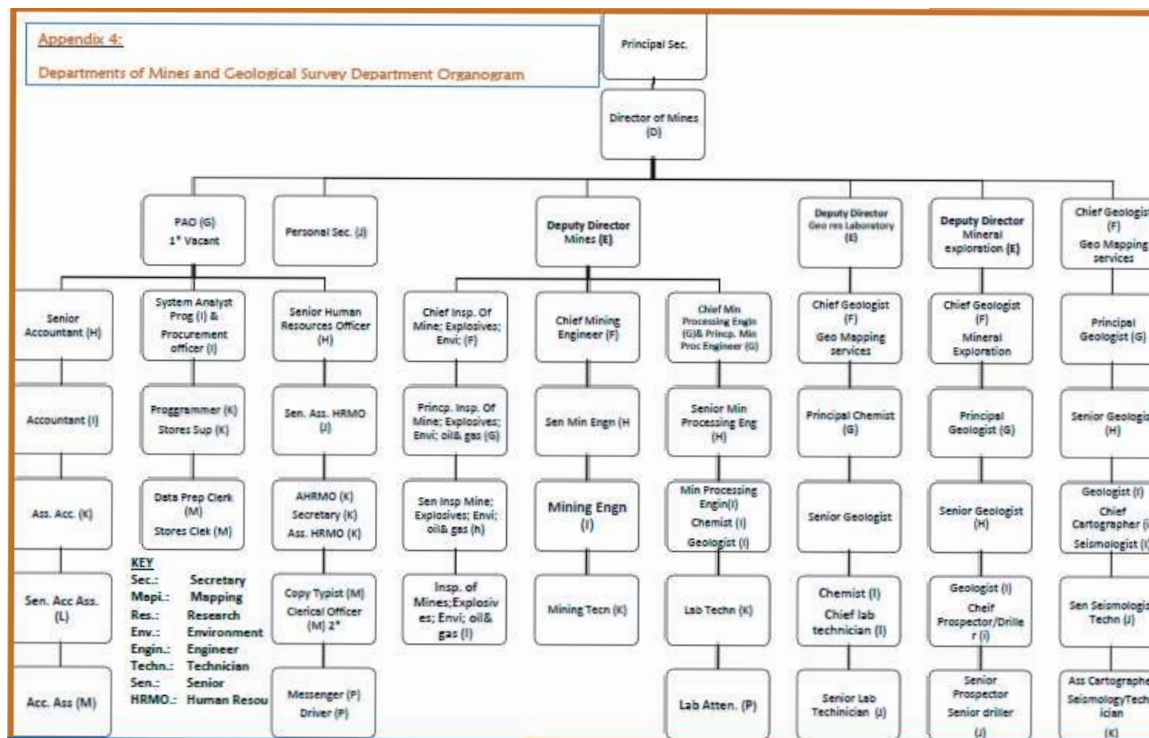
Appendix 4:

Departments of Mines and Geological Survey Department Organogram

Principal Sec.

Director of Mines (D)

PAO (G) 1* Vacant

Personal Sec. (J)

Deputy Director Mines (E)

Deputy Director Geo res Laboratory (E)

Deputy Director Mineral exploration (E)

Chief Geologist (F) Geo Mapping services

Senior Accountant (H)

System Analyst Prog (I) & Procurement officer (I)

Senior Human Resources Officer (H)

Chief Insp. Of Mine; Explosives; Envi; (F)

Chief Mining Engineer (F)

Chief Min Processing Engin (G)& Princp. Min Proc Engineer (G)

Chief Geologist (F) Geo Mapping services

Chief Geologist (F) Mineral Exploration

Principal Geologist (G)

Accountant (I)

Proggrammer (K) Stores Sup (K)

Sen. Ass. HRMO (J)

Princp. Insp. Of Mine; Explosives; Envi; oil& gas (G)

Sen Min Engn (H

Senior Min Processing Eng (H)

Principal Chemist (G)

Principal Geologist (G)

Senior Geologis (H)

Ass. Acc. (K)

Data Prep Clerk (M) Stores Clek (M)

AHRMO (K) Secretary (K) Ass. HRMO (K)

Sen Insp Mine; Explosives; Envi; oil& gas (h)

Mining Engn (I)

Min Processing Engin(I) Chemist (I) Geologist (I)

Senior Geologist

Senior Geologist (H)

Geologist (I) Chief Cartographer (I Seismologist (I

Sen. Acc Ass. (L)

KEY
Sec.: Secretary
Mapi.: Mapping
Res.: Research
Env.: Environment
Engin.: Engineer
Techn.: Technician
Sen.: Senior
HRMO.: Human Resou

Copy Typist (M) Clerical Officer (M) 2*

Insp. of Mines;Explosives; Envi; oil& gas (I)

Mining Tecn (K)

Lab Techn (K)

Chemist (I) Chief lab technician (I)

Geologist (I) Chief Prospector/Driller (I)

Sen Seismologis Techn (J)

Acc. Ass (M)

Messenger (P) Driver (P)

Lab Atten. (P)

Senior Lab Techinician (J)

Senior Prospector Senior driller (J)

Ass Cartographe SeismologyTechician (K)